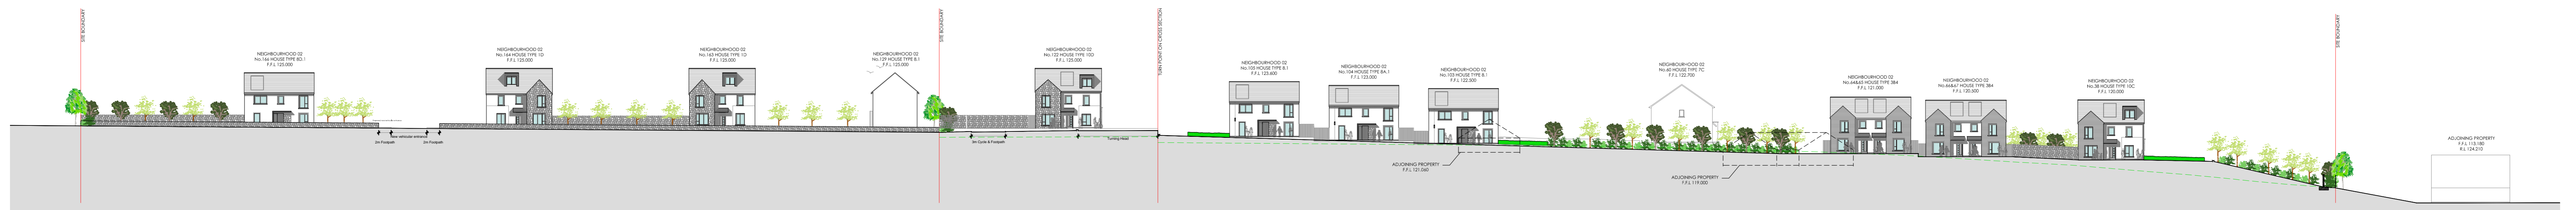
SITE BOUNDARY

NEIGHBOURHOOD 02
No.166 HOUSE TYPE 8D.1
F.F.L 125.000

NEIGHBOURHOOD 02
No.164 HOUSE TYPE 1D
F.F.L 125.000

NEIGHBOURHOOD 02
No.163 HOUSE TYPE 1D
F.F.L 125.000

NEIGHBOURHOOD 02
No.129 HOUSE TYPE 8I.1
F.F.L 125.000

2m Footpath

New vehicular entrance

2m Footpath

SITE BOUNDARY

NEIGHBOURHOOD 02
No.122 HOUSE TYPE 1D3
F.F.L 125.000

3m Cycle & Footpath

Turning Head

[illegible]

NEIGHBOURHOOD 02
No.105 HOUSE TYPE 8.1
F.F.L 123.600

NEIGHBOURHOOD 02
No.104 HOUSE TYPE 8A.1
F.F.L 123.000

NEIGHBOURHOOD 02
No.103 HOUSE TYPE 8.1
F.F.L 122.500

ADJOINING PROPERTY
F.F.L 121.060

NEIGHBOURHOOD 02
No.60 HOUSE TYPE 7C
F.F.L 122.700

ADJOINING PROPERTY
F.F.L 119.000

NEIGHBOURHOOD 02
No.64&65 HOUSE TYPE 3B4
F.F.L 121.000

NEIGHBOURHOOD 02
No.66&67 HOUSE TYPE 3B4
F.F.L 120.500

NEIGHBOURHOOD 02
No.38 HOUSE TYPE 10C
F.F.L 120.000

SITE BOUNDARY

ADJOINING PROPERTY
F.F.L 115.180
R.L 124.210